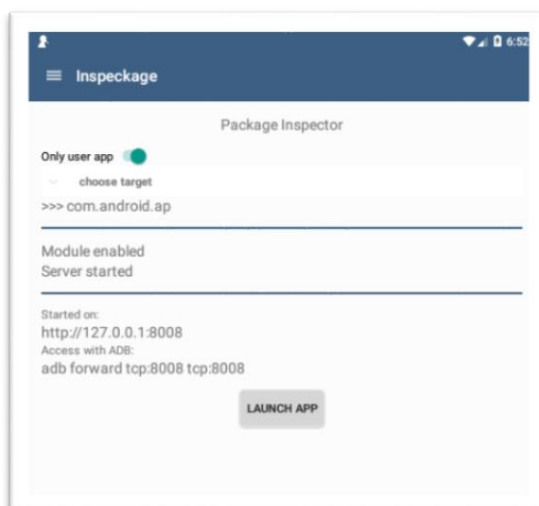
6:52

Inspeckage

Package Inspector

Only user app

choose target

>>> com.android.ap

Module enabled
Server started

Started on:
http://127.0.0.1:8008
Access with ADB:
adb forward tcp:8008 tcp:8008

LAUNCH APP